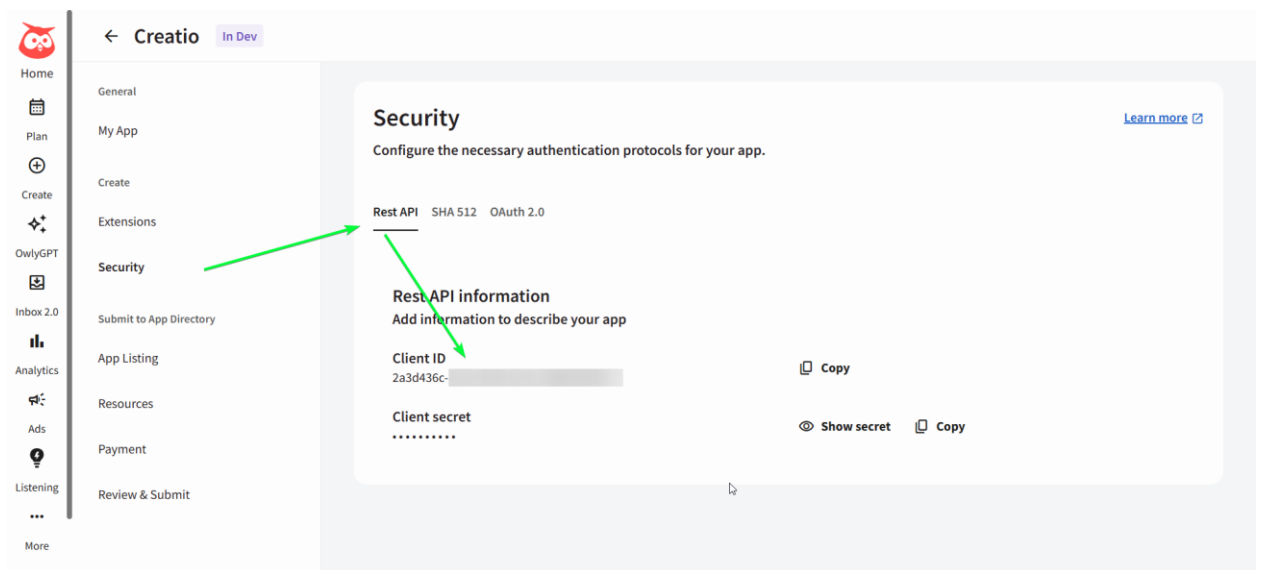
Home
Plan
Create
OwlyGPT
Inbox 2.0
Analytics
Ads
Listening
•••
More

← Creatio In Dev

General
My App
Create
Extensions
Security
Submit to App Directory
App Listing
Resources
Payment
Review & Submit

Security
Learn more
Configure the necessary authentication protocols for your app.

Rest API SHA 512 OAuth 2.0

Rest API information
Add information to describe your app

Client ID
2a3d436c-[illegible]
Copy

Client secret
••••••••••
Show secret Copy